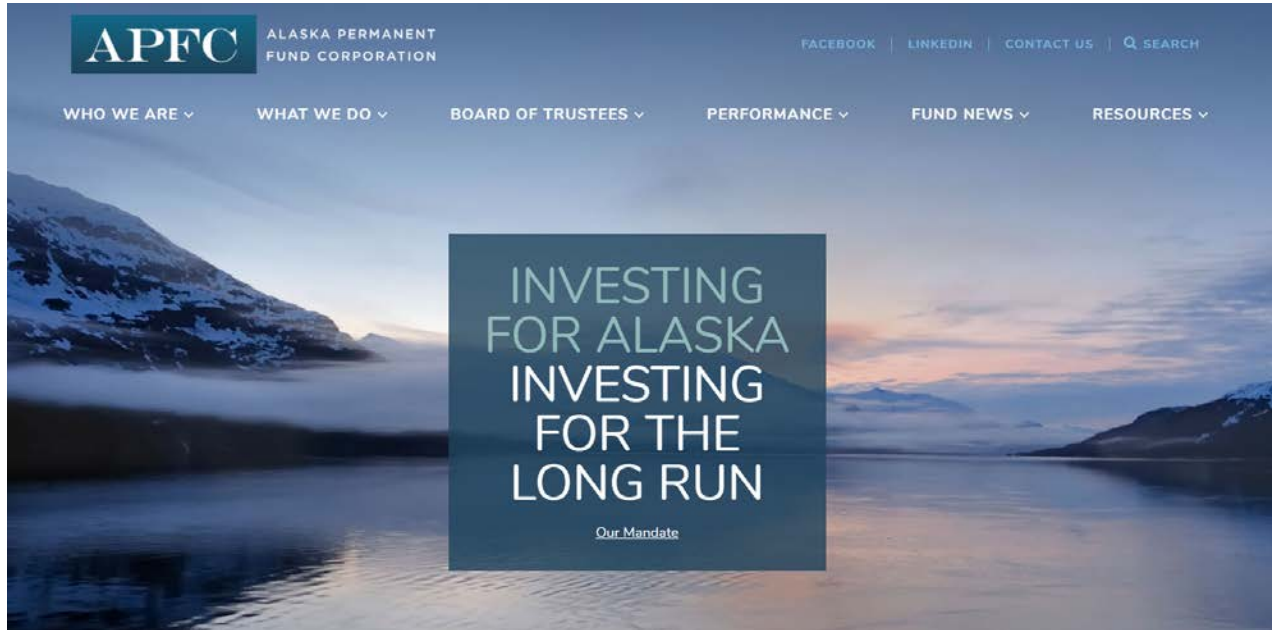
APFC ALASKA PERMANENT FUND CORPORATION

FACEBOOK | LINKEDIN | CONTACT US | SEARCH

WHO WE ARE WHAT WE DO BOARD OF TRUSTEES PERFORMANCE FUND NEWS RESOURCES

INVESTING FOR ALASKA
INVESTING FOR THE LONG RUN

Our Mandate